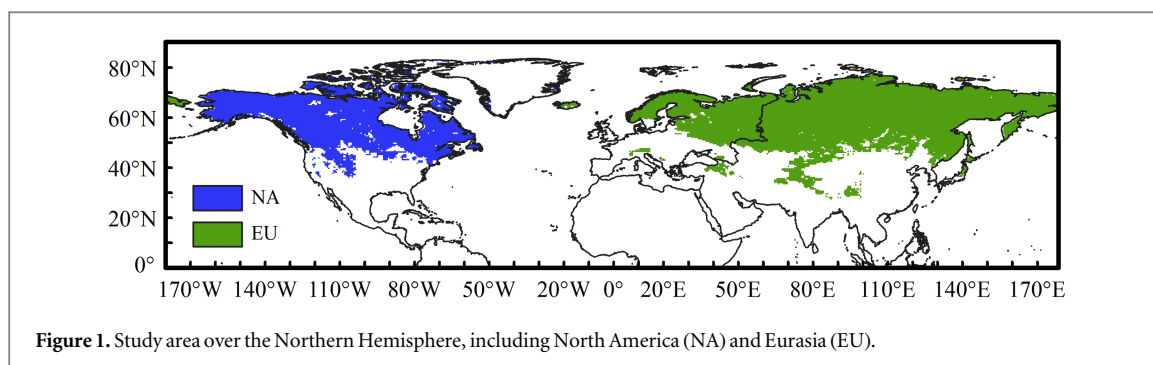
80°N
60°N
40°N
20°N
0°

NA
EU

170°W 140°W 110°W 80°W 50°W 20°W 0° 20°E 50°E 80°E 110°E 140°E 170°E

**Figure 1.** Study area over the Northern Hemisphere, including North America (NA) and Eurasia (EU).